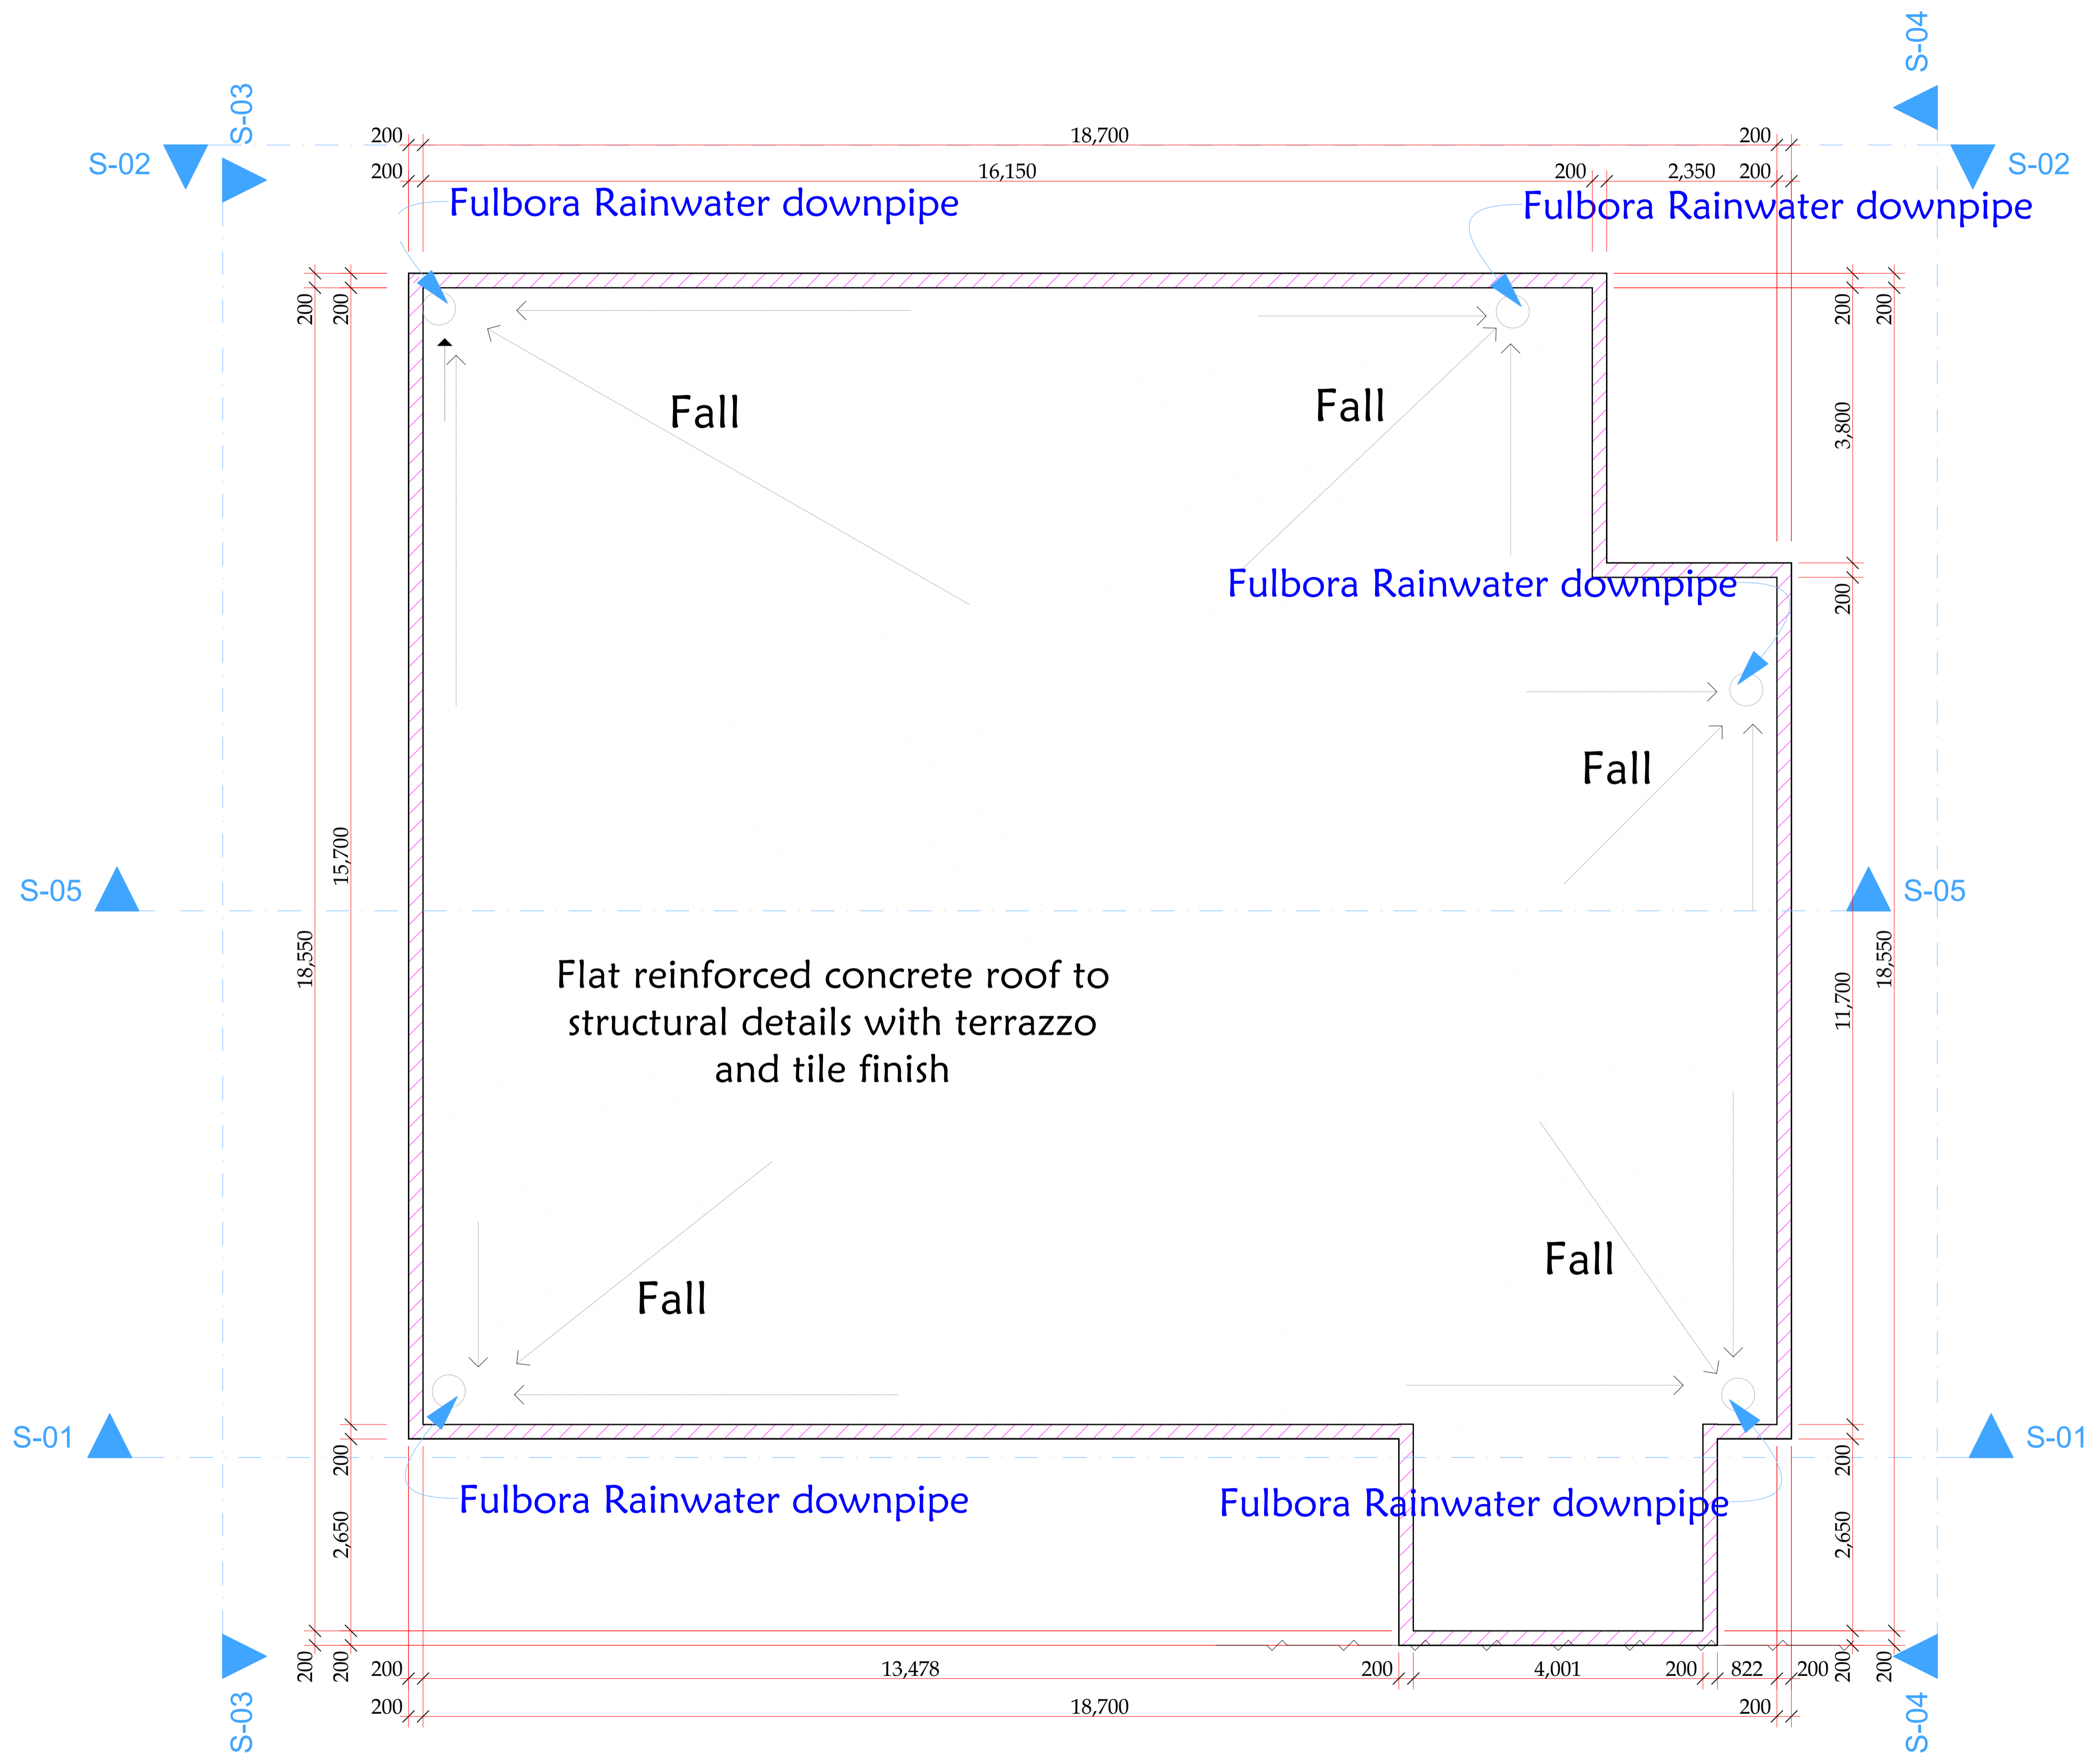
S-04

S-03

S-02

200 18,700 200

200 16,150 200 2,350 200

S-02

Fulbora Rainwater downpipe

Fulbora Rainwater downpipe

200 200

200 200

Fall

Fall

3,800

Fulbora Rainwater downpipe

200

Fall

15,700

S-05

S-05

18,550

Flat reinforced concrete roof to structural details with terrazzo and tile finish

11,700

18,550

Fall

Fall

S-01

S-01

200

200

Fulbora Rainwater downpipe

Fulbora Rainwater downpipe

2,650

2,650

200 200 200 13,478 200 4,001 200 822 200 200 200

200 18,700 200

S-03

S-04